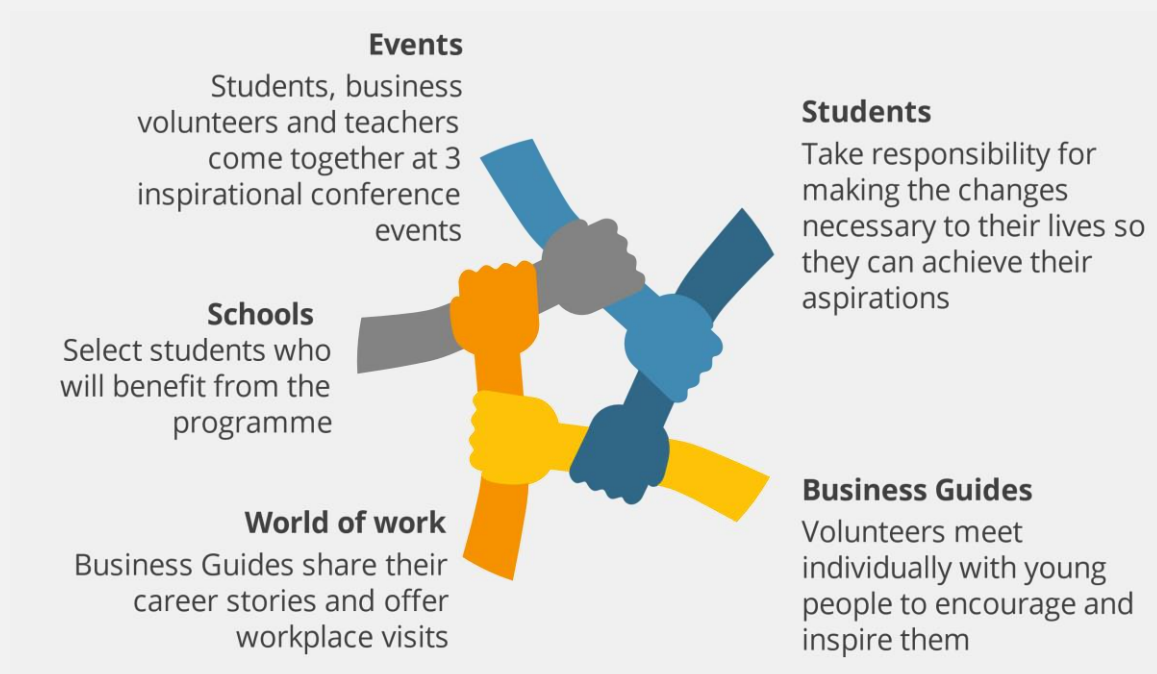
Events
Students, business volunteers and teachers come together at 3 inspirational conference events

Students
Take responsibility for making the changes necessary to their lives so they can achieve their aspirations

Schools
Select students who will benefit from the programme

Business Guides
Volunteers meet individually with young people to encourage and inspire them

World of work
Business Guides share their career stories and offer workplace visits